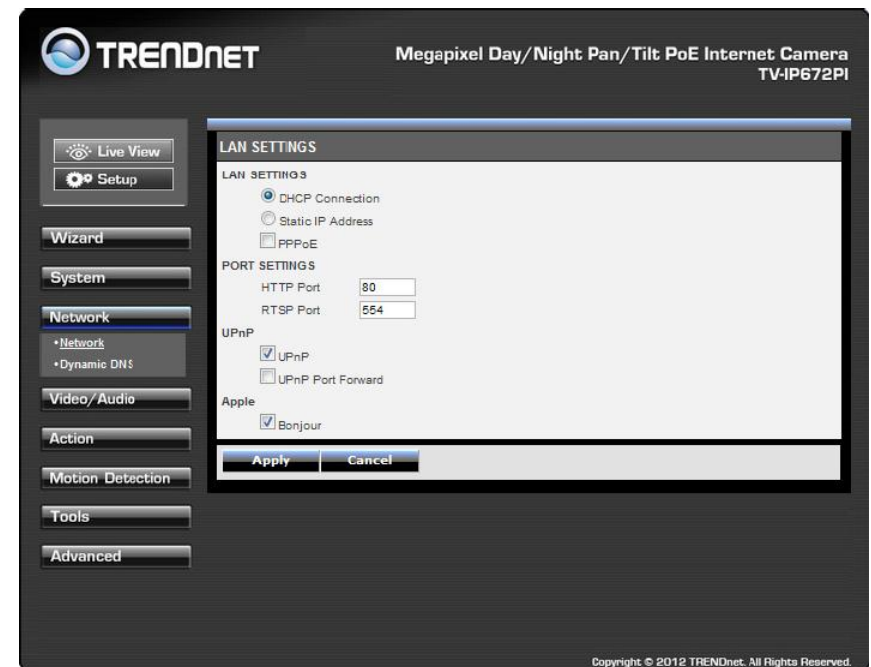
TRENDNET

Megapixel Day/Night Pan/Tilt PoE Internet Camera
TV-IP672PI

Live View
Setup

Wizard
System
Network
•Network
•Dynamic DNS
Video/Audio
Action
Motion Detection
Tools
Advanced

LAN SETTINGS

LAN SETTINGS
DHCP Connection
Static IP Address
PPPoE

PORT SETTINGS
HTTP Port 80
RTSP Port 554

UPnP
UPnP
UPnP Port Forward

Apple
Bonjour

Apply Cancel

Copyright © 2012 TRENDnet. All Rights Reserved.